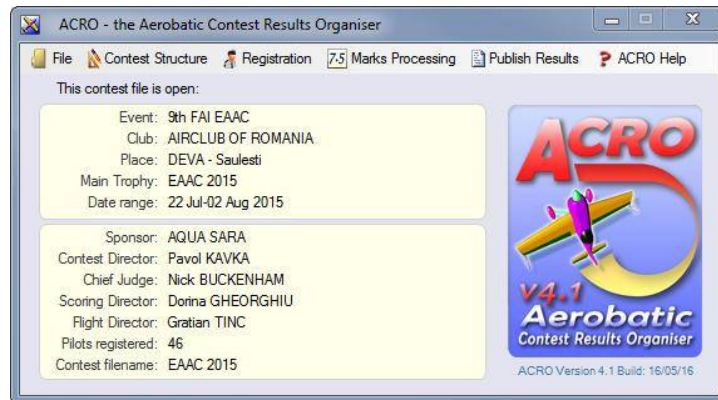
ACRO - the Aerobatic Contest Results Organiser

File Contest Structure Registration 7.5 Marks Processing Publish Results ? ACRO Help

This contest file is open:

Event: 9th FAI EAAC
Club: AIRCLUB OF ROMANIA
Place: DEVA - Saulesti
Main Trophy: EAAC 2015
Date range: 22 Jul-02 Aug 2015

Sponsor: AQUA SARA
Contest Director: Pavol KAVKA
Chief Judge: Nick BUCKENHAM
Scoring Director: Dorina GHEORGHIU
Flight Director: Gratian TINC
Pilots registered: 46
Contest filename: EAAC 2015

ACRO
V4.1
Aerobatic
Contest Results Organiser

ACRO Version 4.1 Build: 16/05/16